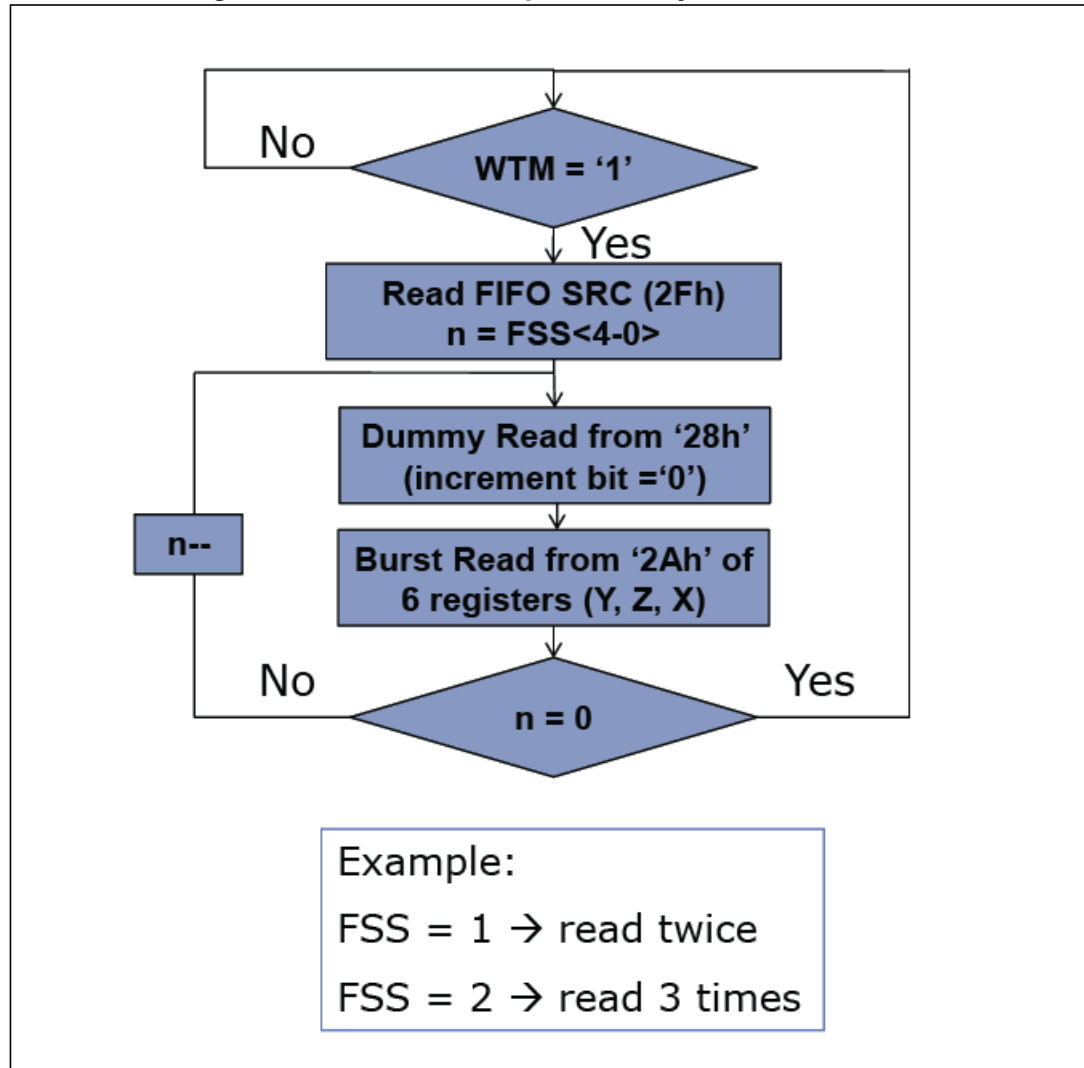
No

WTM = ‘1’

Yes

Read FIFO SRC (2Fh)
n = FSS<4-0>

Dummy Read from ‘28h’
(increment bit =‘0’)

n--

Burst Read from ‘2Ah’ of
6 registers (Y, Z, X)

No

n = 0

Yes

Example:

FSS = 1 → read twice

FSS = 2 → read 3 times